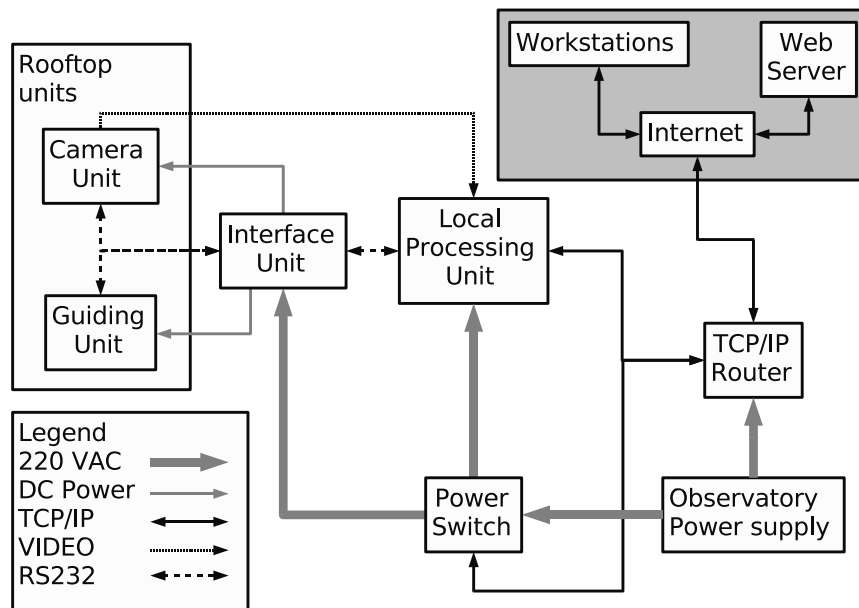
Workstations

Web Server

Internet

Rooftop units

Camera Unit

Guiding Unit

Interface Unit

Local Processing Unit

TCP/IP Router

Legend
220 VAC
DC Power
TCP/IP
VIDEO
RS232

Power Switch

Observatory Power supply